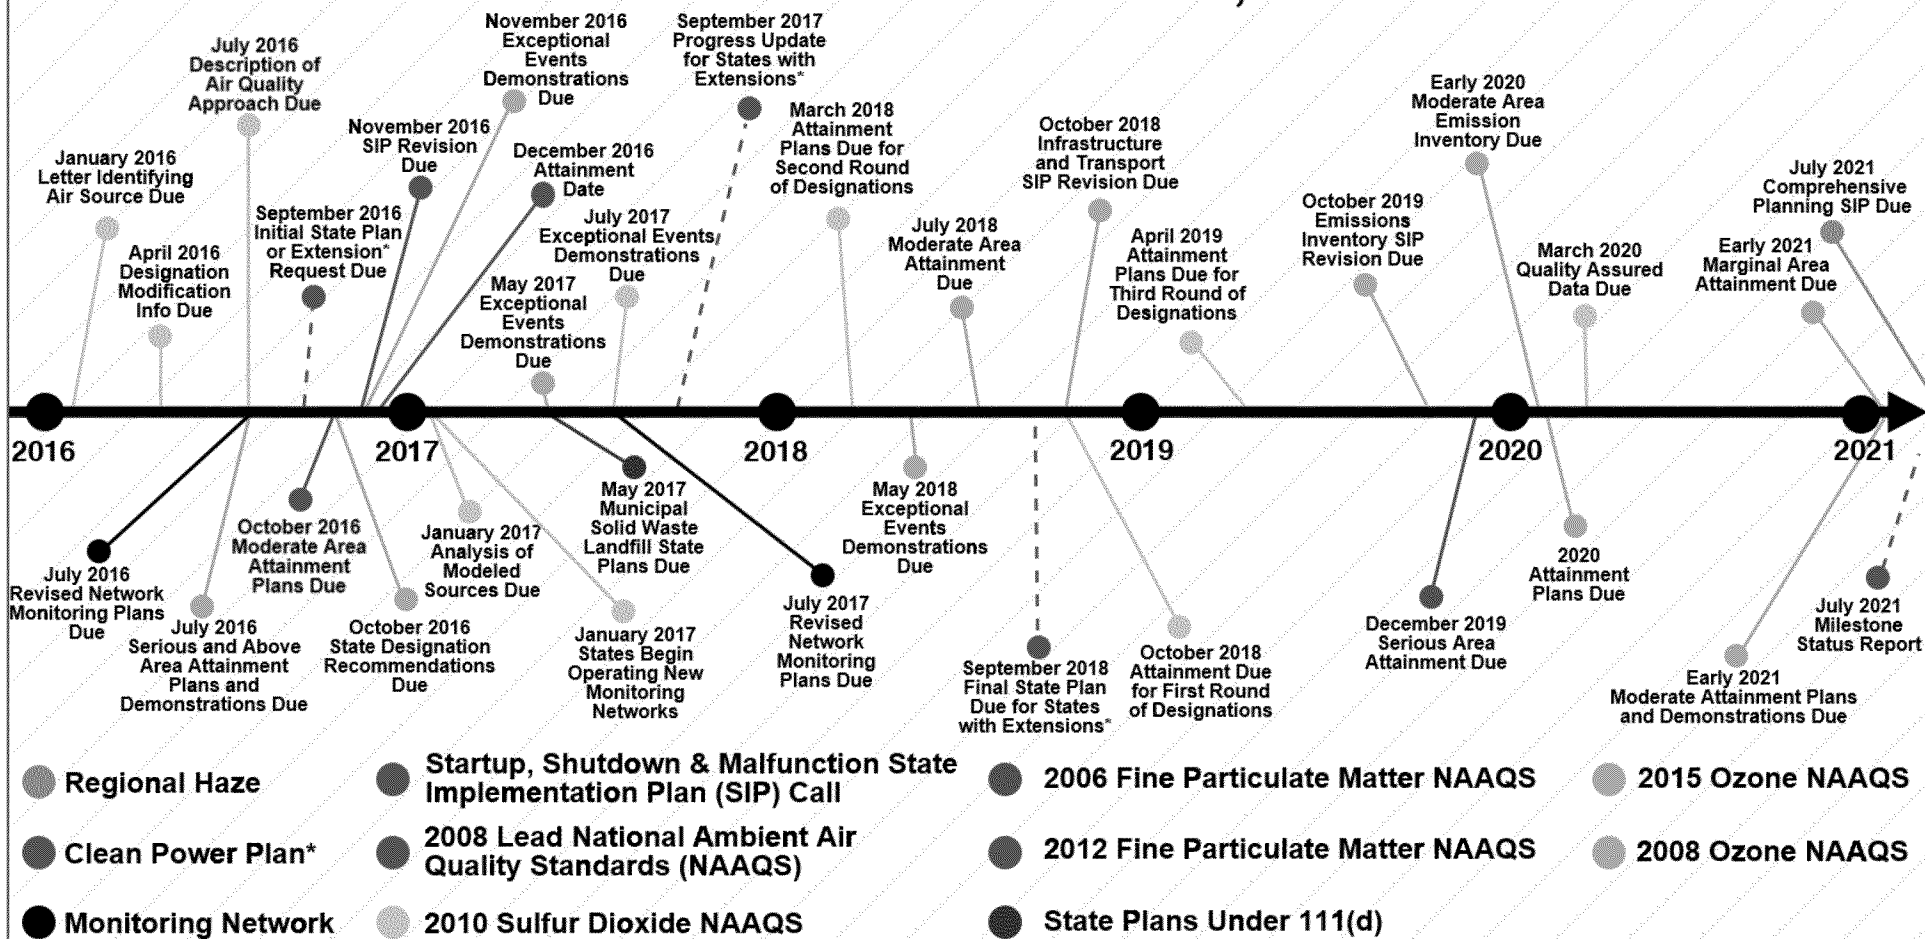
July 2016 Description of Air Quality Approach Due

January 2016 Letter Identifying Air Source Due

April 2016 Designation Modification Info Due

November 2016 Exceptional Events Demonstrations Due

November 2016 SIP Revision Due

September 2016 Initial State Plan or Extension* Request Due

December 2016 Attainment Date

September 2017 Progress Update for States with Extensions*

May 2017 Exceptional Events Demonstrations Due

July 2017 Exceptional Events Demonstrations Due

March 2018 Attainment Plans Due for Second Round of Designations

July 2018 Moderate Area Attainment Due

October 2018 Infrastructure and Transport SIP Revision Due

April 2019 Attainment Plans Due for Third Round of Designations

October 2019 Emissions Inventory SIP Revision Due

Early 2020 Moderate Area Emission Inventory Due

March 2020 Quality Assured Data Due

July 2021 Comprehensive Planning SIP Due

Early 2021 Marginal Area Attainment Due

2016

2017

2018

2019

2020

2021

July 2016 Revised Network Monitoring Plans Due

July 2016 Serious and Above Area Attainment Plans and Demonstrations Due

October 2016 Moderate Area Attainment Plans Due

October 2016 State Designation Recommendations Due

January 2017 Analysis of Modeled Sources Due

January 2017 States Begin Operating New Monitoring Networks

May 2017 Municipal Solid Waste Landfill State Plans Due

July 2017 Revised Network Monitoring Plans Due

May 2018 Exceptional Events Demonstrations Due

September 2018 Final State Plan Due for States with Extensions*

October 2018 Attainment Due for First Round of Designations

December 2019 Serious Area Attainment Due

2020 Attainment Plans Due

Early 2021 Moderate Attainment Plans and Demonstrations Due

July 2021 Milestone Status Report

Regional Haze

Startup, Shutdown & Malfunction State Implementation Plan (SIP) Call

2006 Fine Particulate Matter NAAQS

2015 Ozone NAAQS

Clean Power Plan*

2008 Lead National Ambient Air Quality Standards (NAAQS)

2012 Fine Particulate Matter NAAQS

2008 Ozone NAAQS

Monitoring Network

2010 Sulfur Dioxide NAAQS

State Plans Under 111(d)